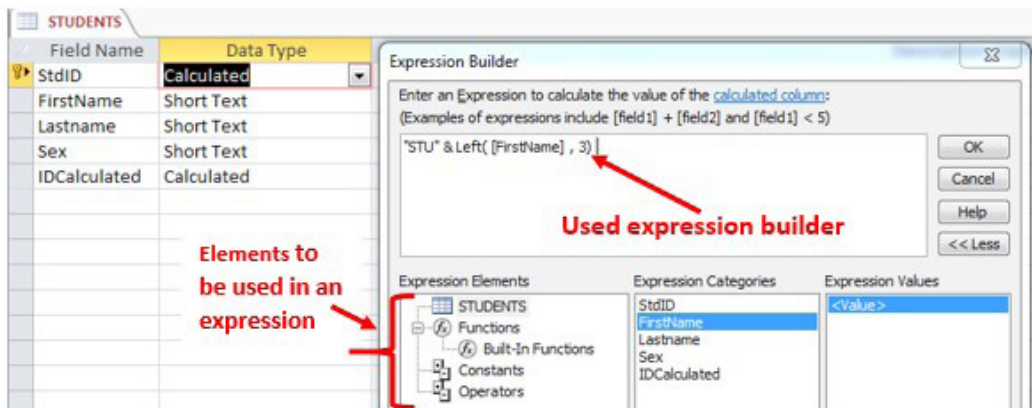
STUDENTS

| Field Name | Data Type |
|---|---|
| StdID | Calculated |
| FirstName | Short Text |
| Lastname | Short Text |
| Sex | Short Text |
| IDCalculated | Calculated |

Expression Builder

Enter an Expression to calculate the value of the calculated column:
(Examples of expressions include [field1] + [field2] and [field1] < 5)

"STU" & Left( [FirstName] , 3)

OK
Cancel
Help
<< Less

Used expression builder

Elements to be used in an expression

Expression Elements
STUDENTS
Functions
Built-In Functions
Constants
Operators

Expression Categories
StdID
FirstName
Lastname
Sex
IDCalculated

Expression Values
<Value>